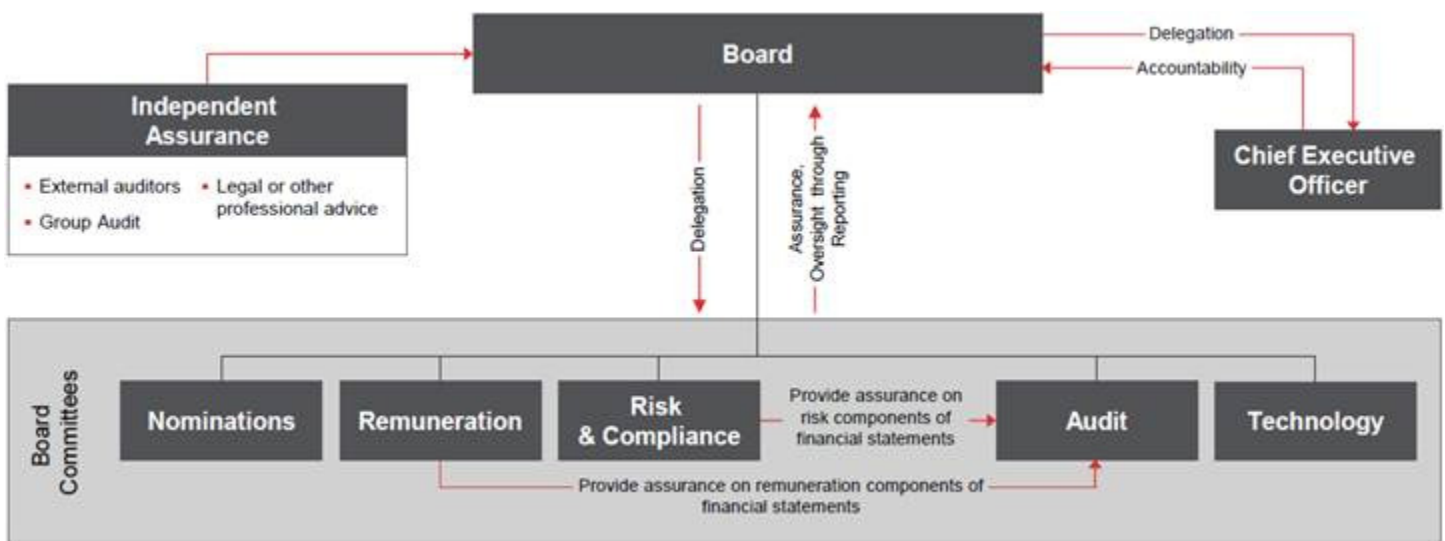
Board

Delegation

Accountability

Independent Assurance

- External auditors
- Group Audit
- Legal or other professional advice

Chief Executive Officer

Delegation

Assurance, Oversight through Reporting

Board Committees

Nominations

Remuneration

Risk & Compliance

Provide assurance on risk components of financial statements

Audit

Technology

Provide assurance on remuneration components of financial statements